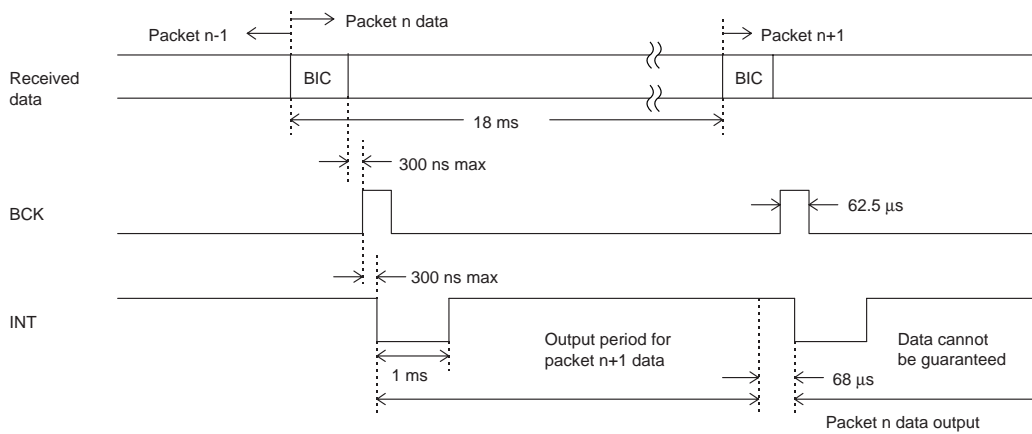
Packet n-1

Packet n data

Packet n+1

Received data

BIC

BIC

18 ms

300 ns max

BCK

62.5 µs

300 ns max

INT

Output period for packet n+1 data

Data cannot be guaranteed

1 ms

68 µs

Packet n data output